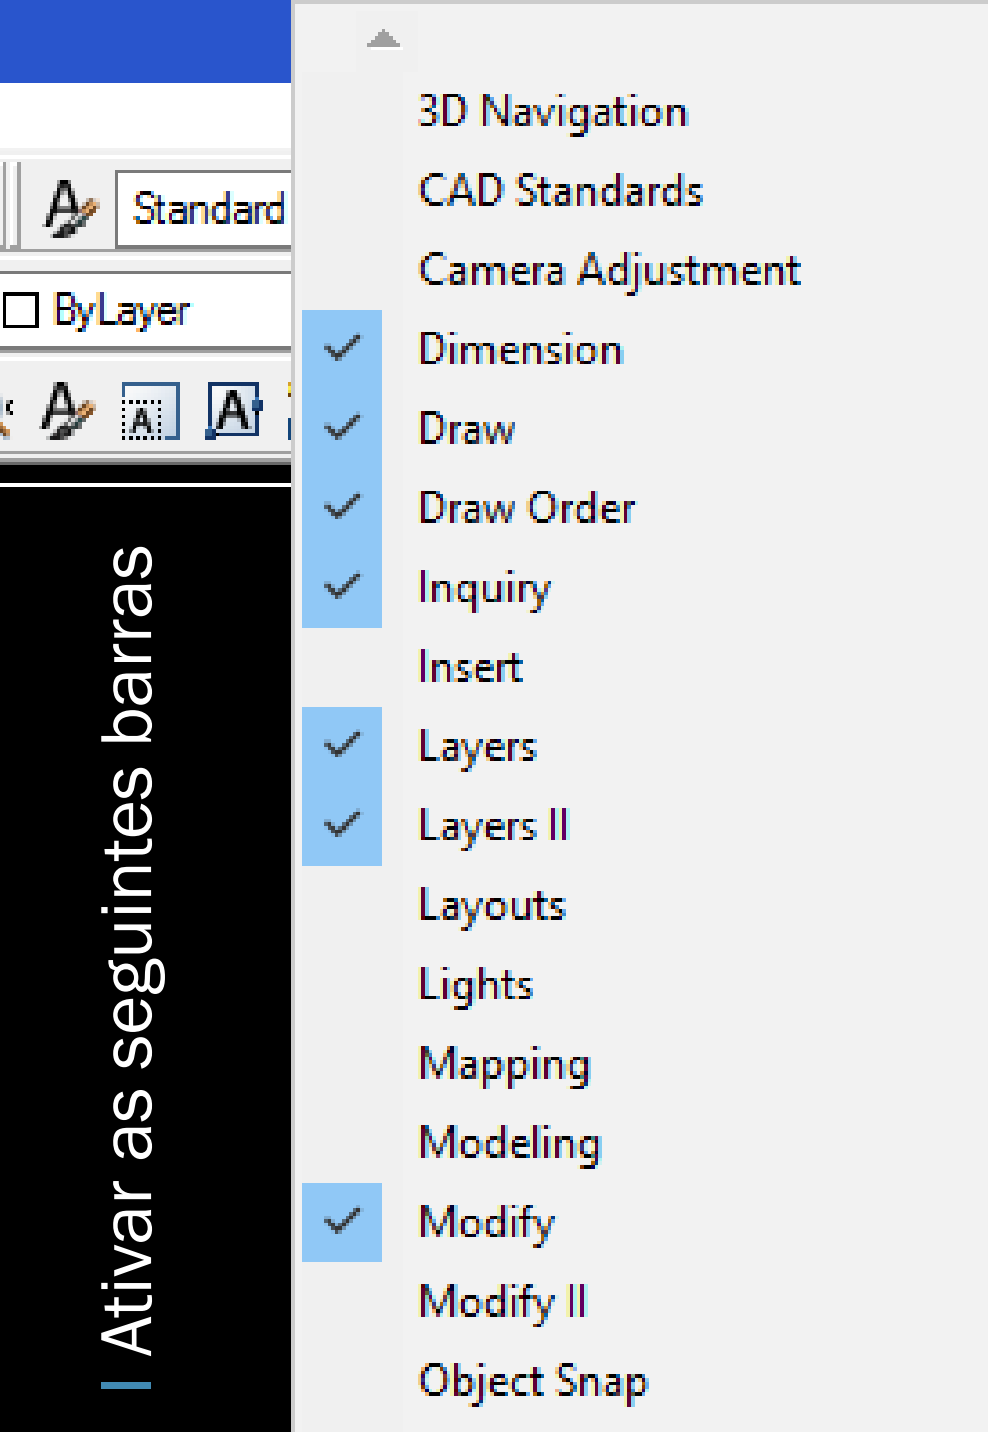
Standard

ByLayer

Ativar as seguintes barras

3D Navigation
CAD Standards
Camera Adjustment
Dimension
Draw
Draw Order
Inquiry
Insert
Layers
Layers II
Layouts
Lights
Mapping
Modeling
Modify
Modify II
Object Snap